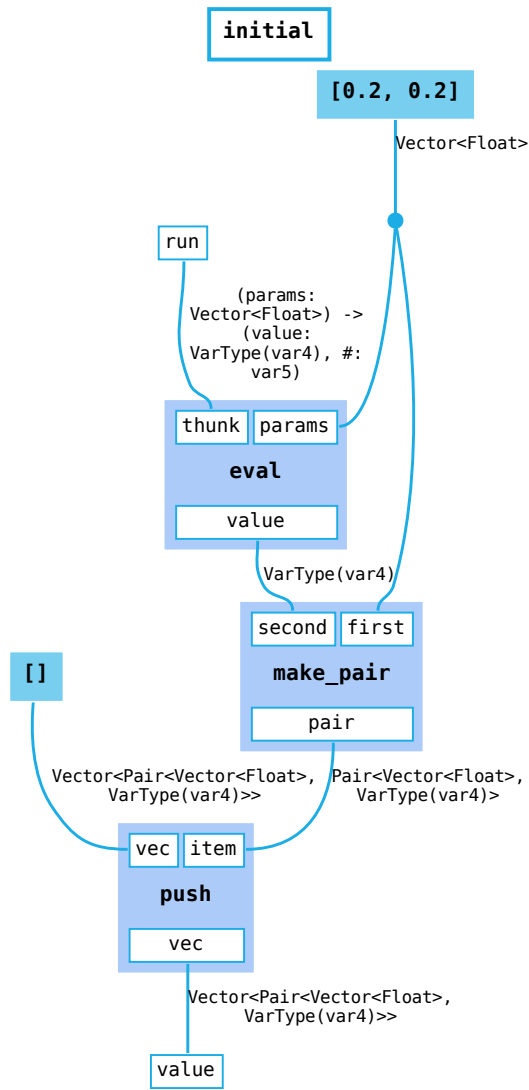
initial

[0.2, 0.2]

Vector<Float>

run

(params: Vector<Float>) -> (value: VarType(var4), #: var5)

thunk params

eval

value

VarType(var4)

second first

make_pair

pair

[]

Vector<Pair<Vector<Float>, VarType(var4)>>

Pair<Vector<Float>, VarType(var4)>

vec item

push

vec

Vector<Pair<Vector<Float>, VarType(var4)>>

value